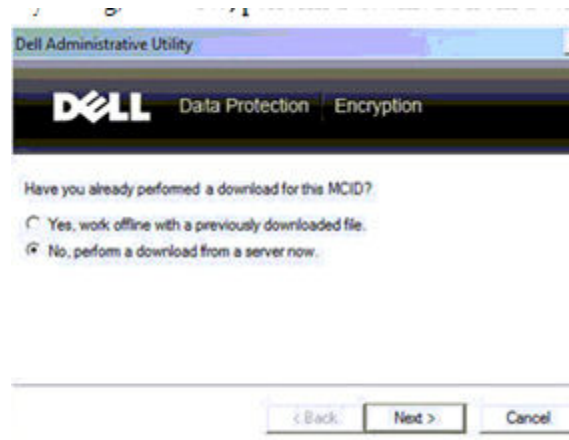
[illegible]

Dell Administrative Utility

DELL Data Protection | Encryption

Have you already performed a download for this MCID?

Yes, work offline with a previously downloaded file.

No, perform a download from a server now.

< Back Next > Cancel